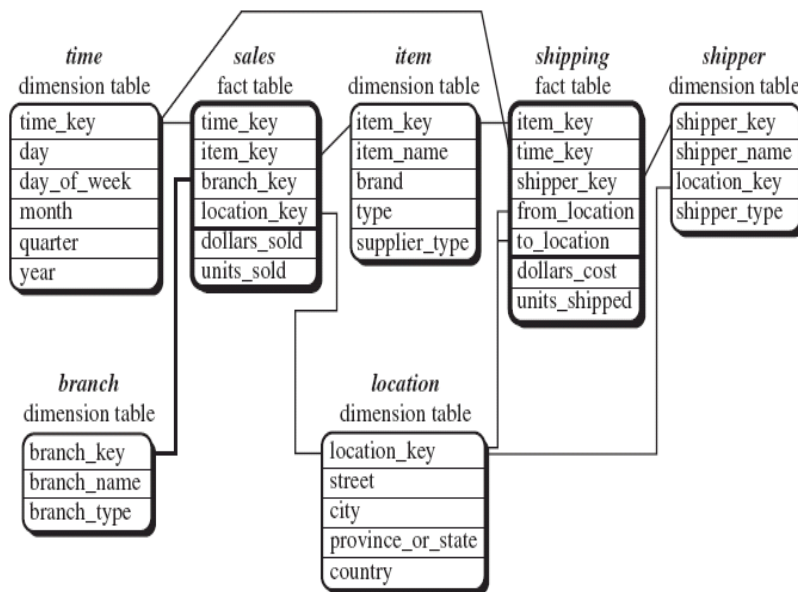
*time*
dimension table

| time_key |
|---|
| day |
| day_of_week |
| month |
| quarter |
| year |

*sales*
fact table

| time_key |
|---|
| item_key |
| branch_key |
| location_key |
| dollars_sold |
| units_sold |

*item*
dimension table

| item_key |
|---|
| item_name |
| brand |
| type |
| supplier_type |

*shipping*
fact table

| item_key |
|---|
| time_key |
| shipper_key |
| from_location |
| to_location |
| dollars_cost |
| units_shipped |

*shipper*
dimension table

| shipper_key |
|---|
| shipper_name |
| location_key |
| shipper_type |

*branch*
dimension table

| branch_key |
|---|
| branch_name |
| branch_type |

*location*
dimension table

| location_key |
|---|
| street |
| city |
| province_or_state |
| country |